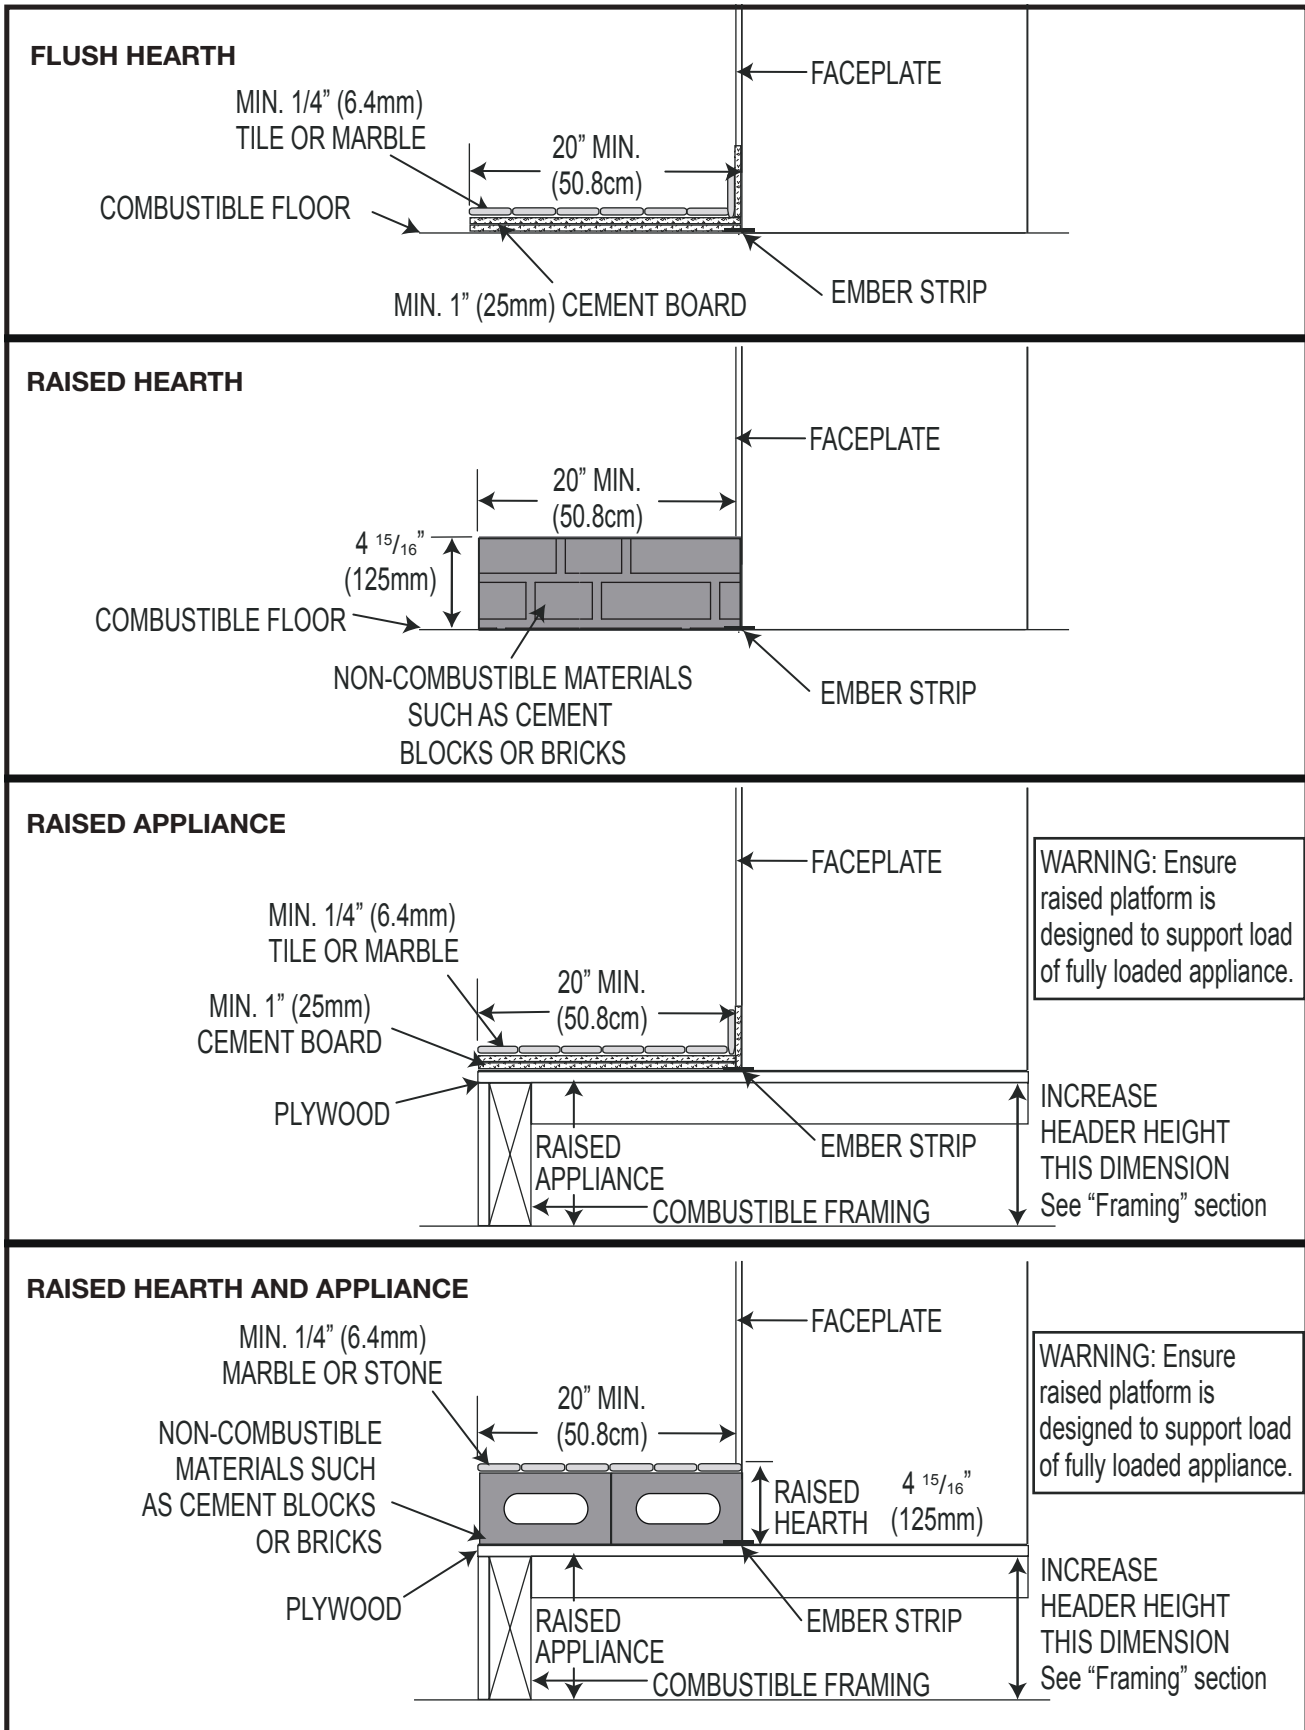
FLUSH HEARTH

FACEPLATE

MIN. 1/4" (6.4mm) TILE OR MARBLE

20" MIN. (50.8cm)

COMBUSTIBLE FLOOR

MIN. 1" (25mm) CEMENT BOARD

EMBER STRIP

RAISED HEARTH

FACEPLATE

20" MIN. (50.8cm)

4 $^{15}/_{16}$" (125mm)

COMBUSTIBLE FLOOR

NON-COMBUSTIBLE MATERIALS SUCH AS CEMENT BLOCKS OR BRICKS

EMBER STRIP

RAISED APPLIANCE

FACEPLATE

WARNING: Ensure raised platform is designed to support load of fully loaded appliance.

MIN. 1/4" (6.4mm) TILE OR MARBLE

20" MIN. (50.8cm)

MIN. 1" (25mm) CEMENT BOARD

PLYWOOD

INCREASE HEADER HEIGHT THIS DIMENSION See "Framing" section

RAISED APPLIANCE

EMBER STRIP

COMBUSTIBLE FRAMING

RAISED HEARTH AND APPLIANCE

FACEPLATE

MIN. 1/4" (6.4mm) MARBLE OR STONE

WARNING: Ensure raised platform is designed to support load of fully loaded appliance.

20" MIN. (50.8cm)

NON-COMBUSTIBLE MATERIALS SUCH AS CEMENT BLOCKS OR BRICKS

RAISED HEARTH

4 $^{15}/_{16}$" (125mm)

PLYWOOD

INCREASE HEADER HEIGHT THIS DIMENSION See "Framing" section

RAISED APPLIANCE

EMBER STRIP

COMBUSTIBLE FRAMING